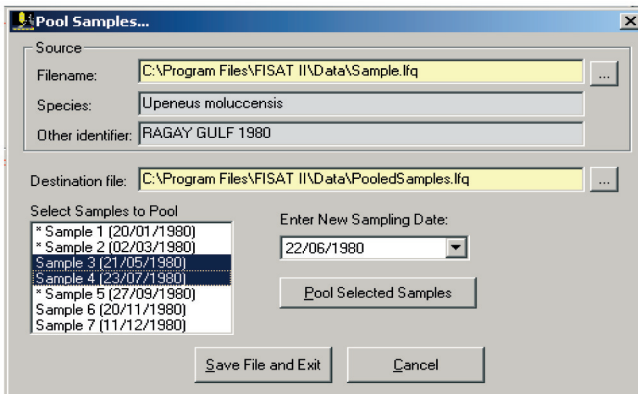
Pool Samples...

Source

Filename: C:\Program Files\FISAT II\Data\Sample.lfq ...

Species: Upeneus moluccensis

Other identifier: RAGAY GULF 1980

Destination file: C:\Program Files\FISAT II\Data\PooledSamples.lfq ...

Select Samples to Pool

* Sample 1 (20/01/1980)
* Sample 2 (02/03/1980)
Sample 3 (21/05/1980)
Sample 4 (23/07/1980)
* Sample 5 (27/09/1980)
Sample 6 (20/11/1980)
Sample 7 (11/12/1980)

Enter New Sampling Date:

22/06/1980

Pool Selected Samples

Save File and Exit

Cancel